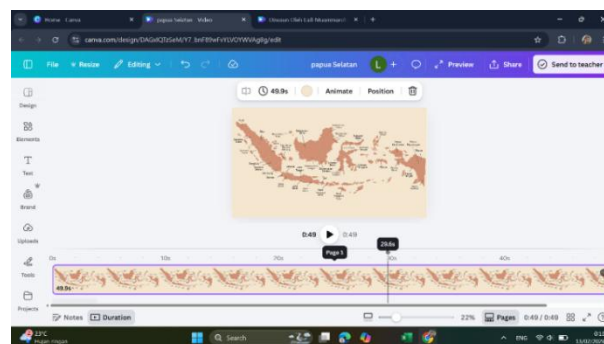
Home - Canva
papua Selatan - Video
Diwasan Oleh Editi Nusantara
canva.com/design/DAGdQTzSeM/Y7_bnF8hwFvYLVOYWXAg8g/edit
File
Resize
Editing
papua Selatan
L
Preview
Share
Send to teacher
49.9s
Animate
Position
Design
Elements
Text
Brand
Uploads
Tools
Projects
0:49
0:49
Page 1
29.6s
0s
10s
20s
30s
40s
49.9s
Notes
Duration
22%
Pages
0:49 / 0:49
23°C
Hujan ringan
Search
ENG
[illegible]